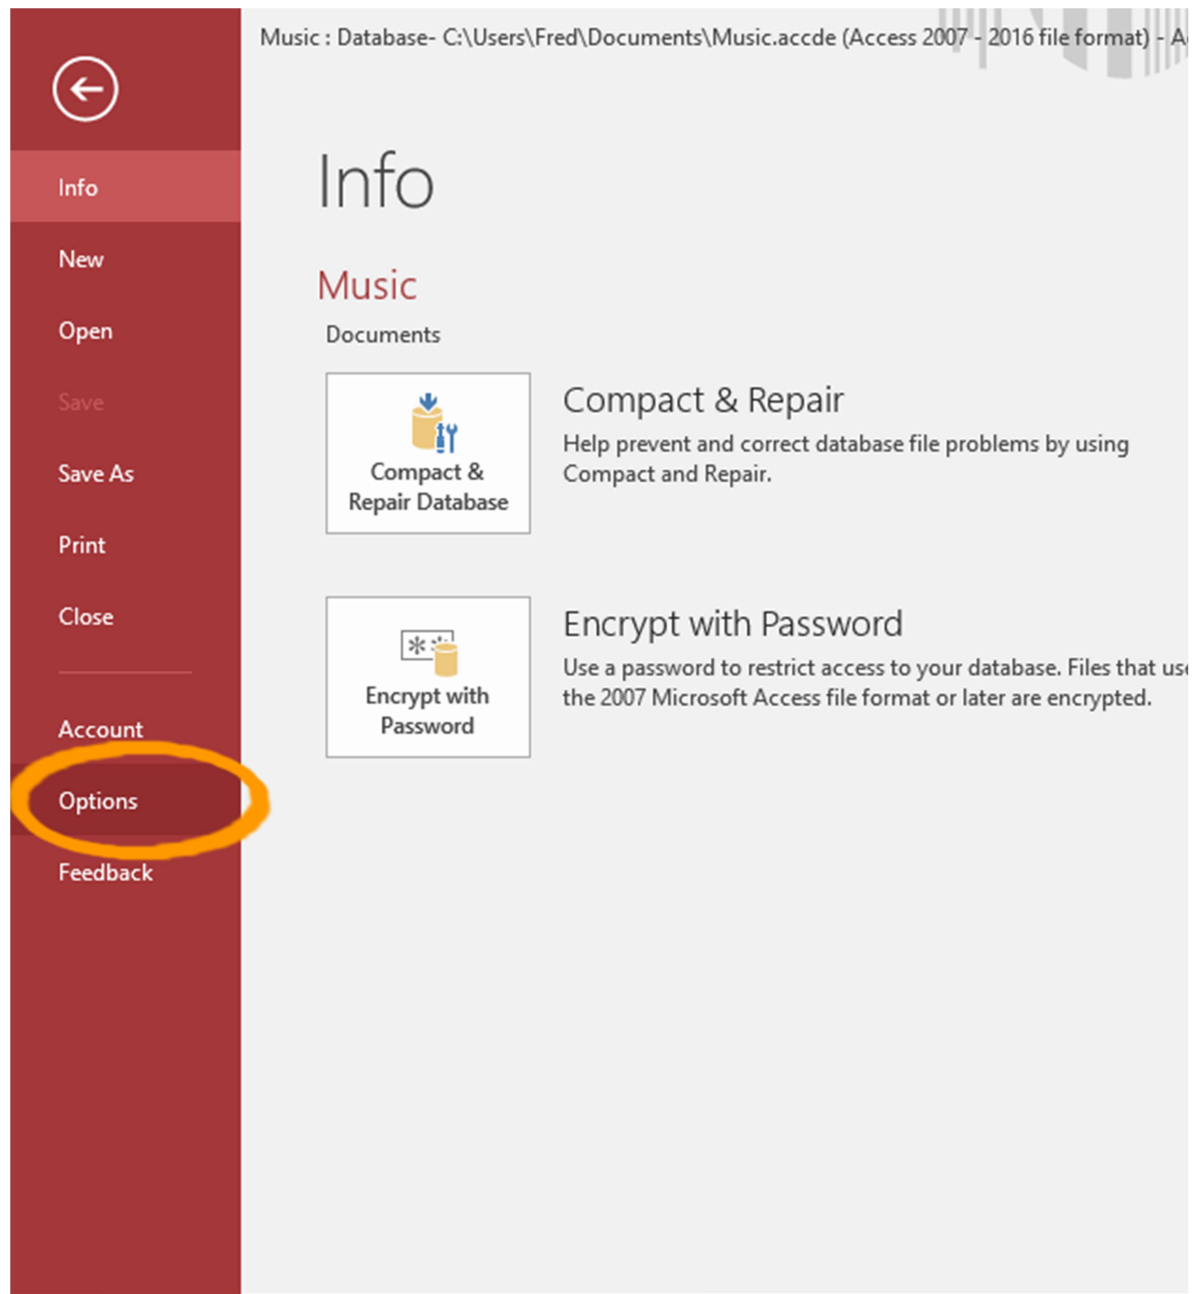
Info

New

Open

Save

Save As

Print

Close

Account

Options

Feedback

Music : Database- C:\Users\Fred\Documents\Music.accde (Access 2007 - 2016 file format) - A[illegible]

Info

Music

Documents

Compact & Repair Database

Compact & Repair

Help prevent and correct database file problems by using Compact and Repair.

Encrypt with Password

Encrypt with Password

Use a password to restrict access to your database. Files that us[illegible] the 2007 Microsoft Access file format or later are encrypted.